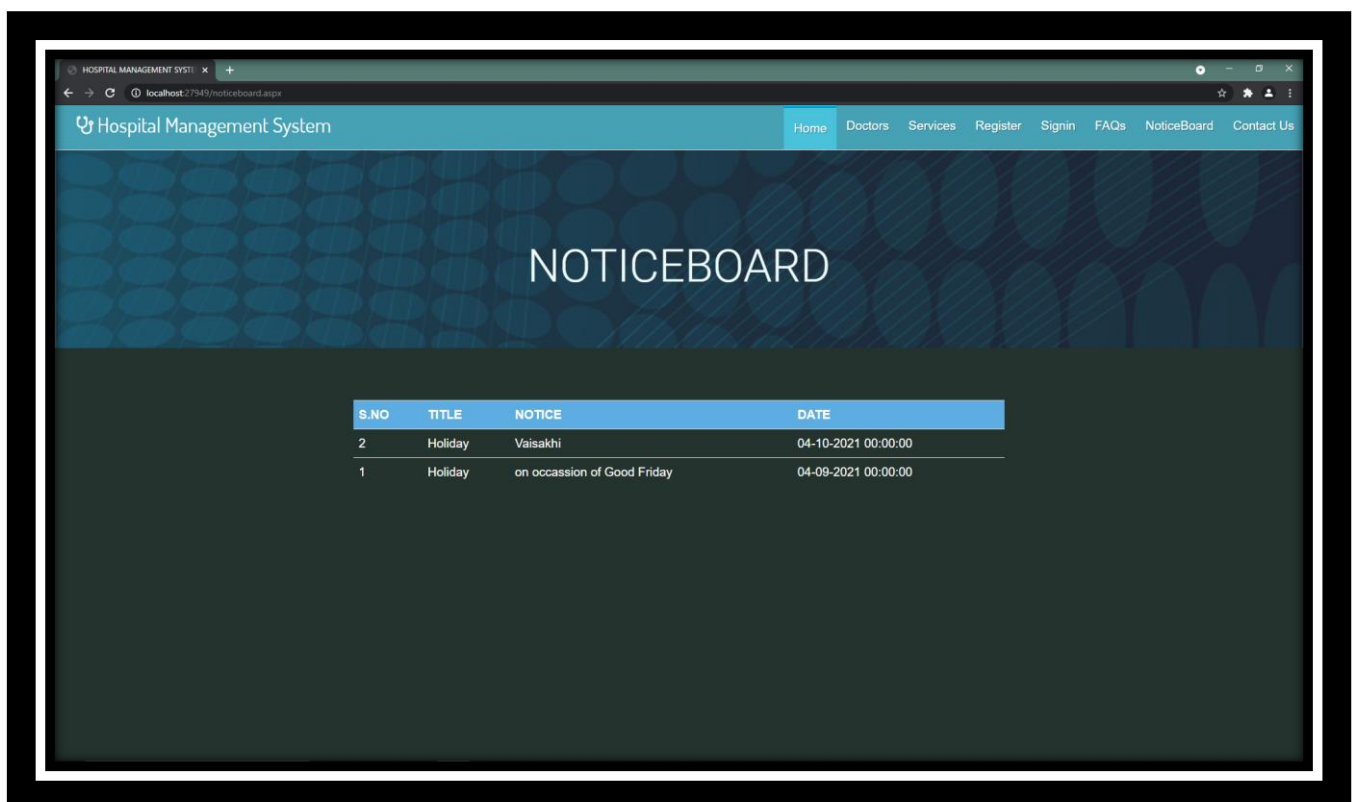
HOSPITAL MANAGEMENT SYSTE ×

localhost:27949/noticeboard.aspx

Hospital Management System

Home Doctors Services Register Signin FAQs NoticeBoard Contact Us

NOTICEBOARD

| S.NO | TITLE | NOTICE | DATE |
|---|---|---|---|
| 2 | Holiday | Vaisakhi | 04-10-2021 00:00:00 |
| 1 | Holiday | on occassion of Good Friday | 04-09-2021 00:00:00 |